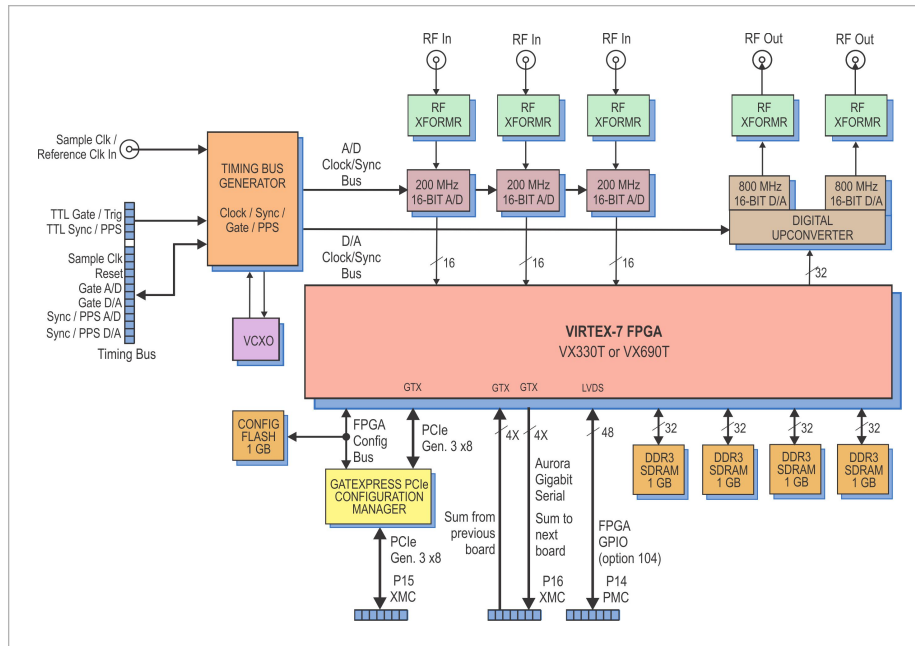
RF In
RF In
RF In
RF Out
RF Out

RF XFORMR
RF XFORMR
RF XFORMR
RF XFORMR
RF XFORMR

Sample Clk / Reference Clk In

TIMING BUS GENERATOR

Clock / Sync / Gate / PPS

A/D Clock/Sync Bus

200 MHz 16-BIT A/D
200 MHz 16-BIT A/D
200 MHz 16-BIT A/D

800 MHz 16-BIT D/A
800 MHz 16-BIT D/A

DIGITAL UPCONVERTER

TTL Gate / Trig
TTL Sync / PPS
Sample Clk
Reset
Gate A/D
Gate D/A
Sync / PPS A/D
Sync / PPS D/A
Timing Bus

D/A Clock/Sync Bus

16
16
16
32

VCXO

VIRTEX-7 FPGA
VX330T or VX690T

GTX
GTX
GTX
LVDS

CONFIG FLASH 1 GB

FPGA Config Bus

PCIe Gen. 3 x8

4X
4X
48

32
32
32
32

DDR3 SDRAM 1 GB
DDR3 SDRAM 1 GB
DDR3 SDRAM 1 GB
DDR3 SDRAM 1 GB

GATEXPRESS PCIe CONFIGURATION MANAGER

Aurora Gigabit Serial

Sum from previous board

Sum to next board

FPGA GPIO (option 104)

PCIe Gen. 3 x8

P15 XMC

P16 XMC

P14 PMC